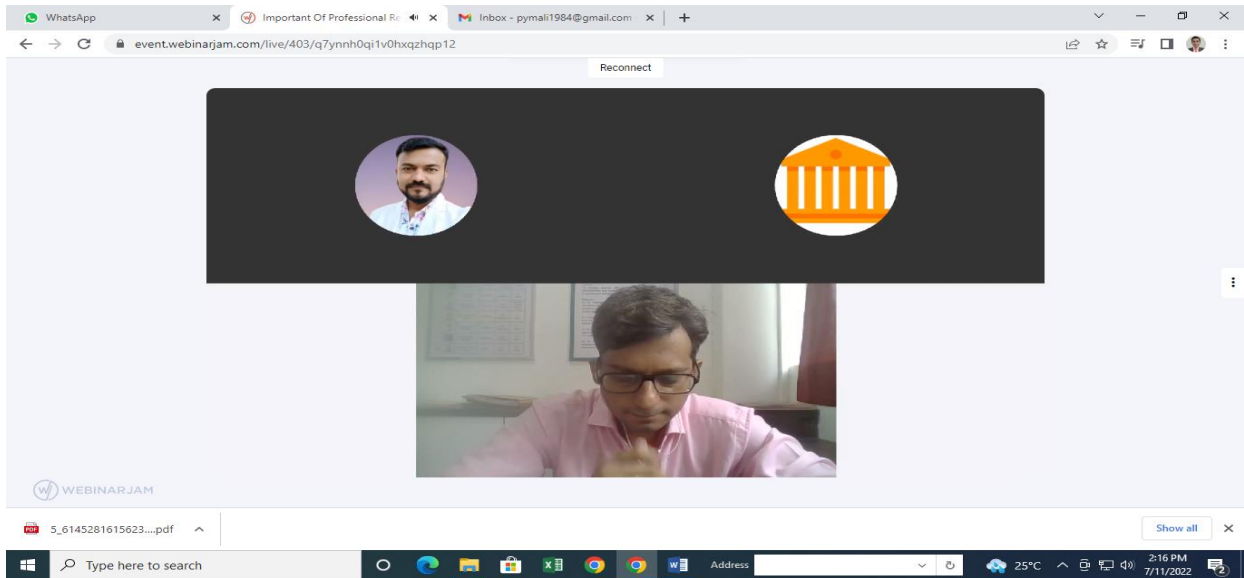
WhatsApp
Important Of Professional Re
Inbox - pymali1984@gmail.com
event.webinarjam.com/live/403/q7ynnh0qi1v0hxqzhqp12
Reconnect
WEBINARJAM
5_6145281615623....pdf
Show all
Type here to search
Address
25°C
2:16 PM
7/11/2022